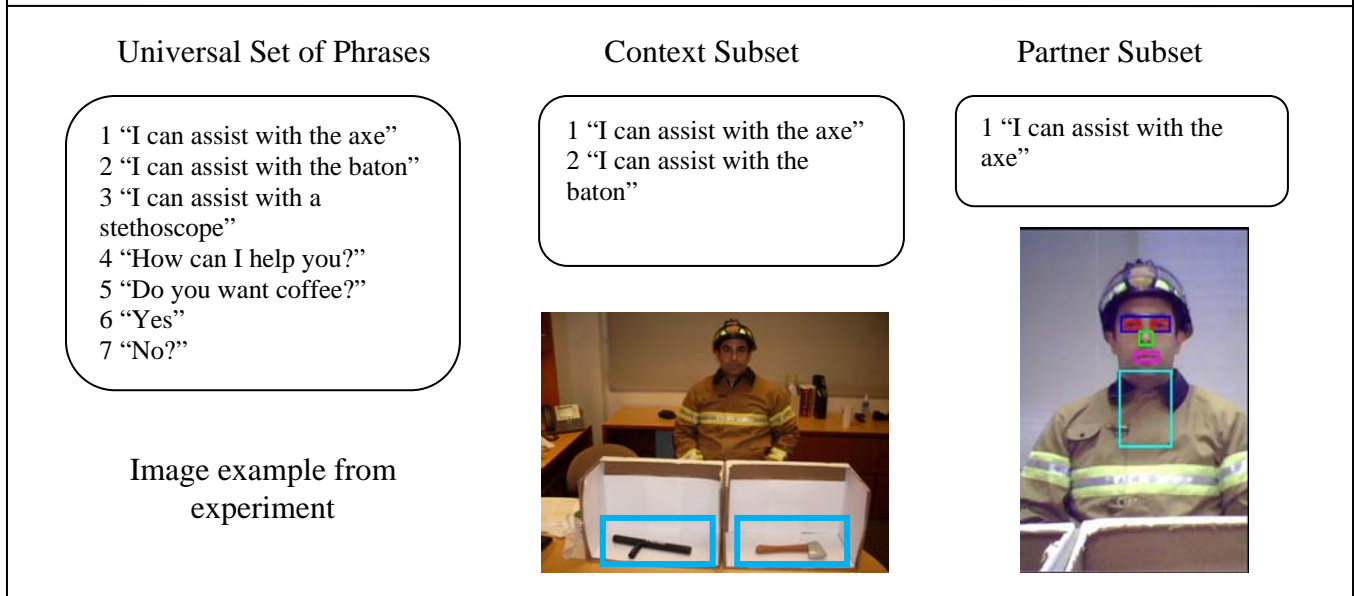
Universal Set of Phrases

1 “I can assist with the axe”
2 “I can assist with the baton”
3 “I can assist with a stethoscope”
4 “How can I help you?”
5 “Do you want coffee?”
6 “Yes”
7 “No?”

Image example from experiment

Context Subset

1 “I can assist with the axe”
2 “I can assist with the baton”

Partner Subset

1 “I can assist with the axe”